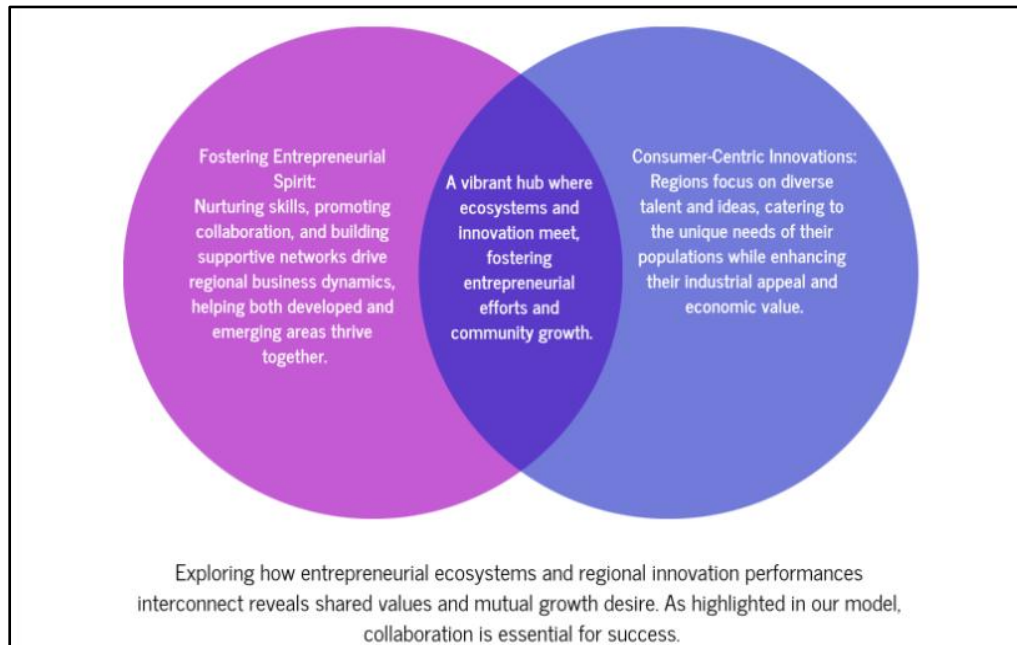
Fostering Entrepreneurial Spirit:
Nurturing skills, promoting collaboration, and building supportive networks drive regional business dynamics, helping both developed and emerging areas thrive together.

A vibrant hub where ecosystems and innovation meet, fostering entrepreneurial efforts and community growth.

Consumer-Centric Innovations:
Regions focus on diverse talent and ideas, catering to the unique needs of their populations while enhancing their industrial appeal and economic value.

Exploring how entrepreneurial ecosystems and regional innovation performances interconnect reveals shared values and mutual growth desire. As highlighted in our model, collaboration is essential for success.